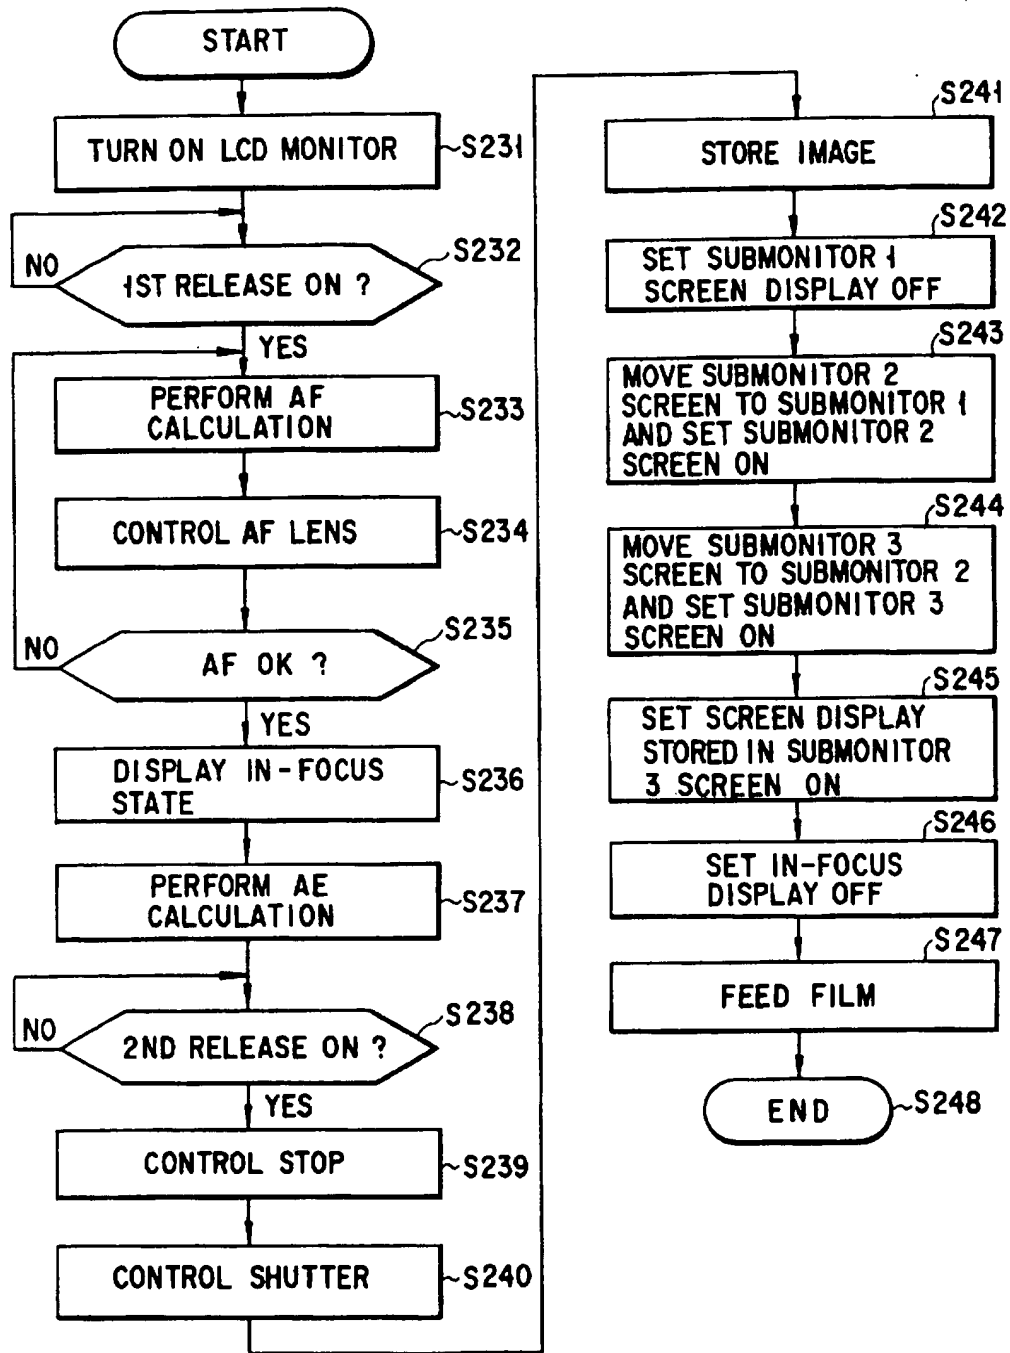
START

TURN ON LCD MONITOR S231

NO 1ST RELEASE ON ? S232

YES

PERFORM AF CALCULATION S233

CONTROL AF LENS S234

NO AF OK ? S235

YES

DISPLAY IN-FOCUS STATE S236

PERFORM AE CALCULATION S237

NO 2ND RELEASE ON ? S238

YES

CONTROL STOP S239

CONTROL SHUTTER S240

STORE IMAGE S241

SET SUBMONITOR 1 SCREEN DISPLAY OFF S242

MOVE SUBMONITOR 2 SCREEN TO SUBMONITOR 1 AND SET SUBMONITOR 2 SCREEN ON S243

MOVE SUBMONITOR 3 SCREEN TO SUBMONITOR 2 AND SET SUBMONITOR 3 SCREEN ON S244

SET SCREEN DISPLAY STORED IN SUBMONITOR 3 SCREEN ON S245

SET IN-FOCUS DISPLAY OFF S246

FEED FILM S247

END S248